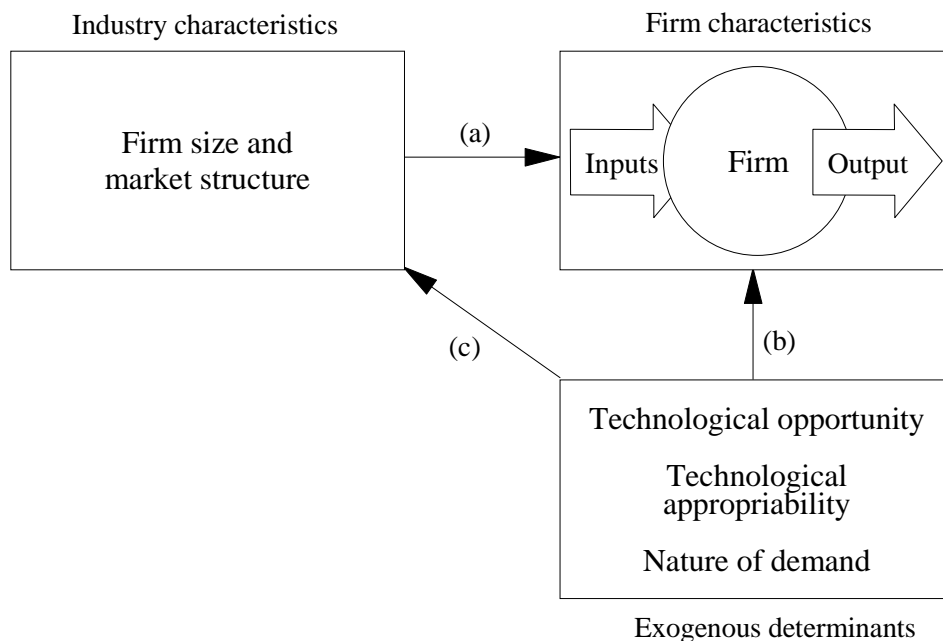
Industry characteristics

Firm size and market structure

(a)

Firm characteristics

Inputs

Firm

Output

(c)

(b)

Technological opportunity

Technological appropriability

Nature of demand

Exogenous determinants